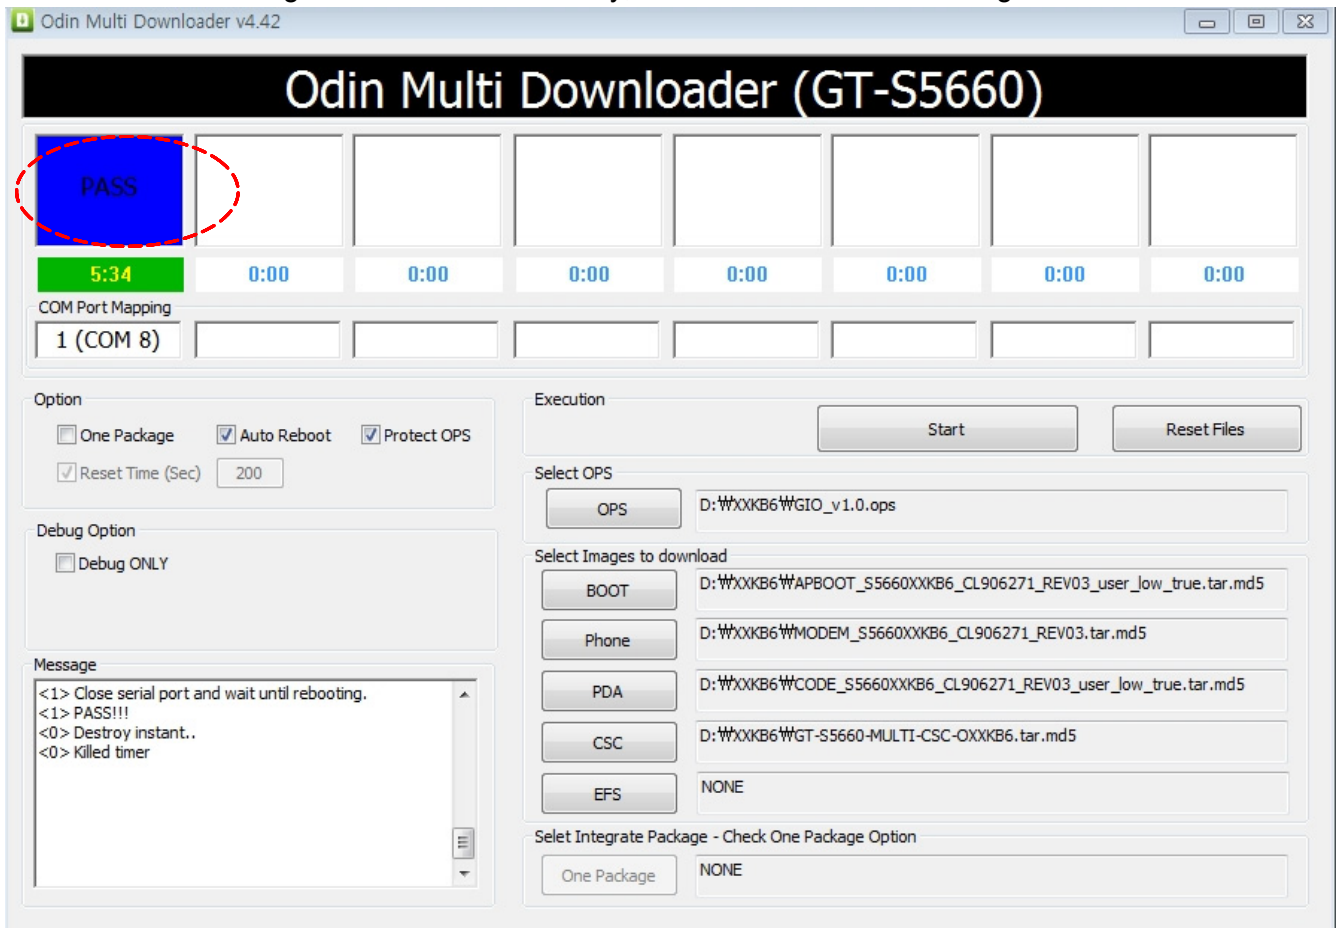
Odin Multi Downloader v4.42

Odin Multi Downloader (GT-S5660)

PASS

| 5:34 | 0:00 | 0:00 | 0:00 | 0:00 | 0:00 | 0:00 | 0:00 |
|---|---|---|---|---|---|---|---|

COM Port Mapping

1 (COM 8)

Option

One Package Auto Reboot Protect OPS

Reset Time (Sec) 200

Debug Option

Debug ONLY

Message

<1> Close serial port and wait until rebooting.
<1> PASS!!!
<0> Destroy instant..
<0> Killed timer

Execution

Start Reset Files

Select OPS

OPS D:₩XXKB6₩GIO_v1.0.ops

Select Images to download

BOOT D:₩XXKB6₩APBOOT_S5660XXKB6_CL906271_REV03_user_low_true.tar.md5

Phone D:₩XXKB6₩MODEM_S5660XXKB6_CL906271_REV03.tar.md5

PDA D:₩XXKB6₩CODE_S5660XXKB6_CL906271_REV03_user_low_true.tar.md5

CSC D:₩XXKB6₩GT-S5660-MULTI-CSC-OXXKB6.tar.md5

EFS NONE

Selet Integrate Package - Check One Package Option

One Package NONE